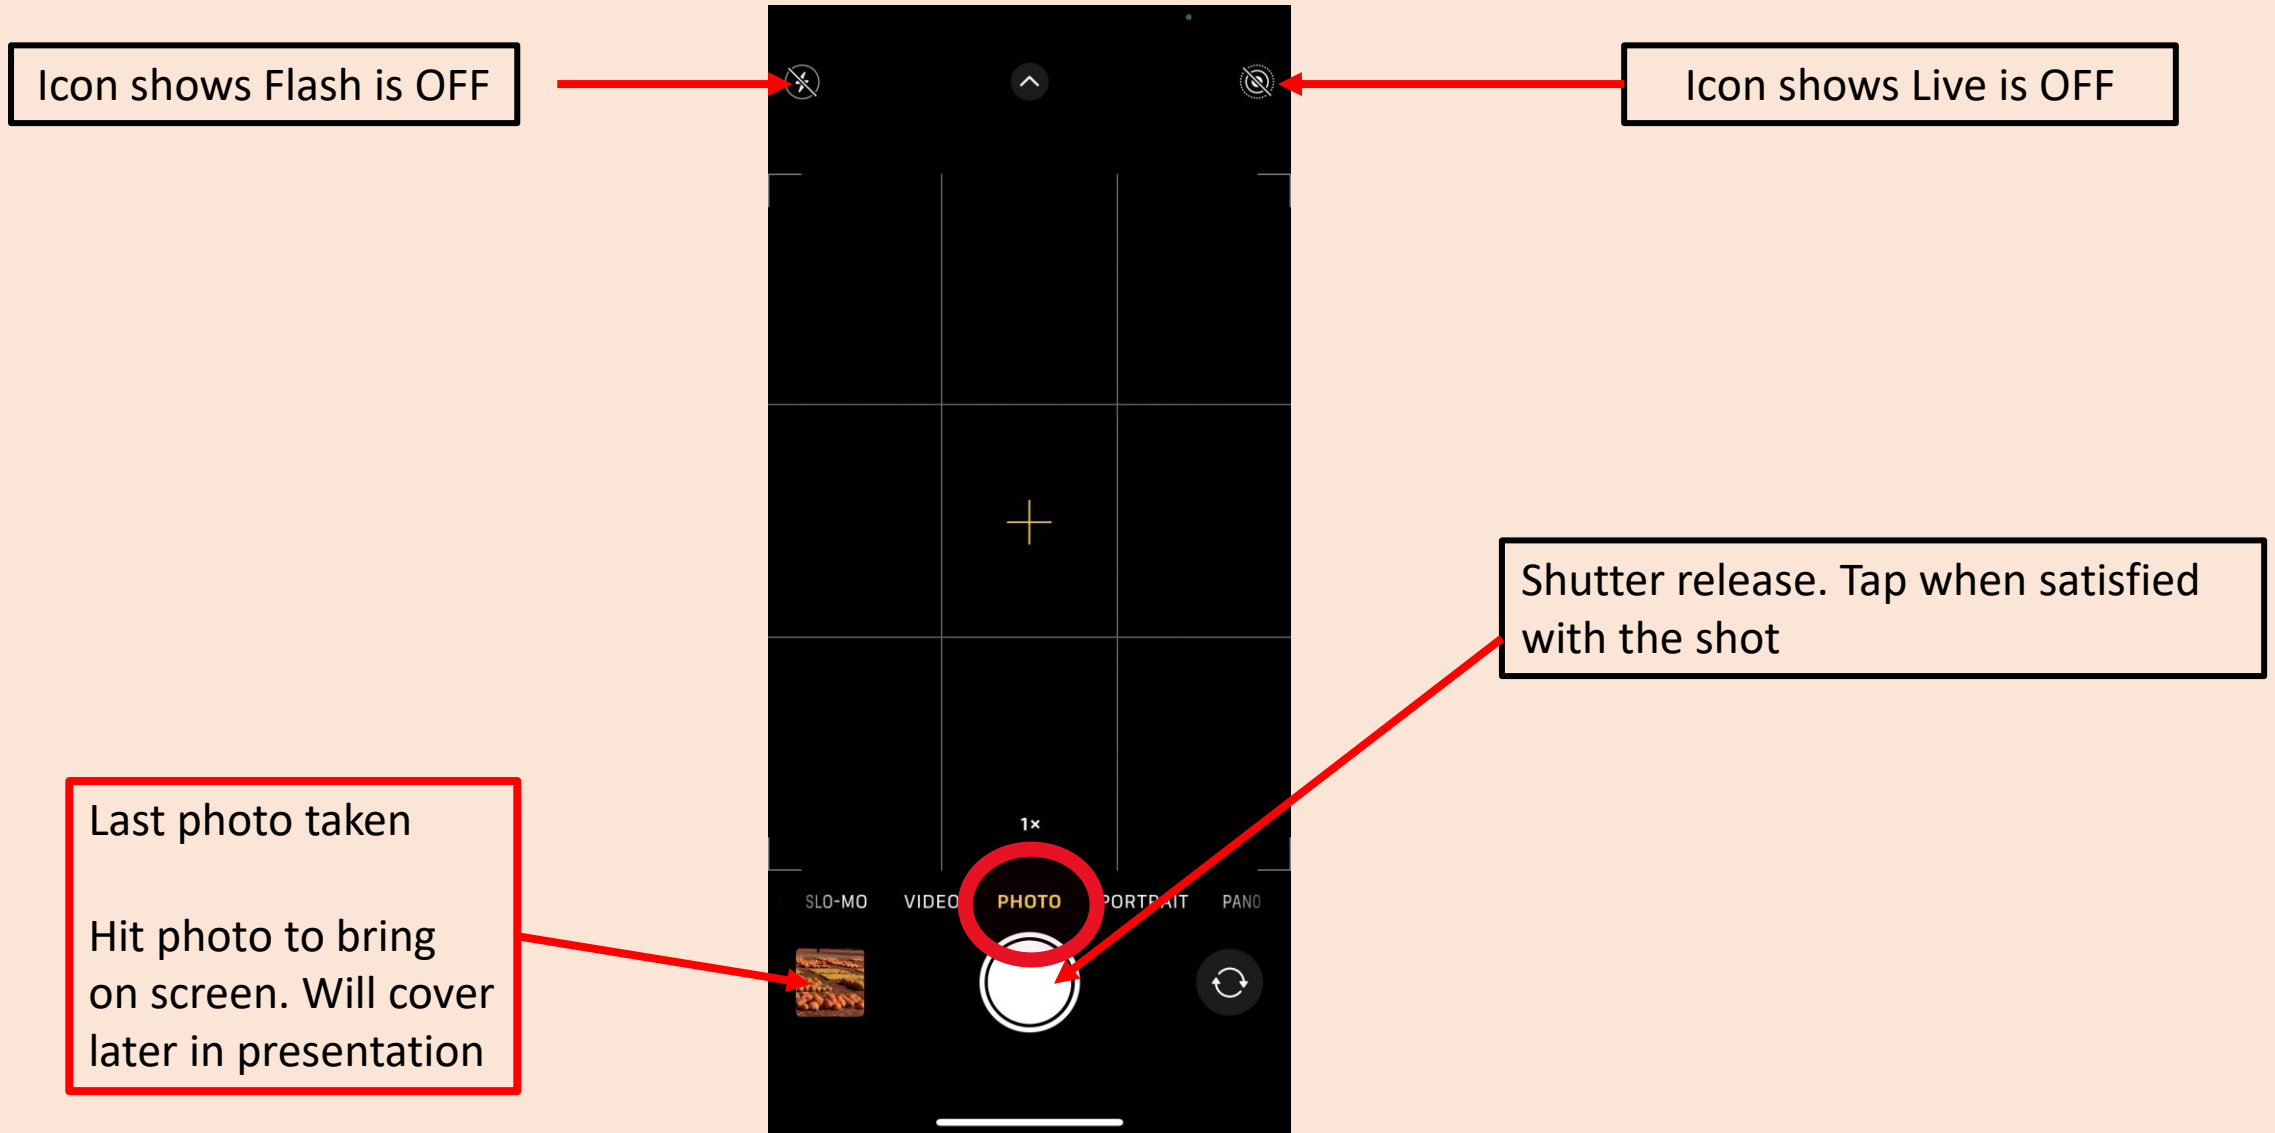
Icon shows Flash is OFF

Icon shows Live is OFF

Shutter release. Tap when satisfied with the shot

1×

SLO-MO VIDEO PHOTO PORTRAIT PANO

Last photo taken

Hit photo to bring on screen. Will cover later in presentation